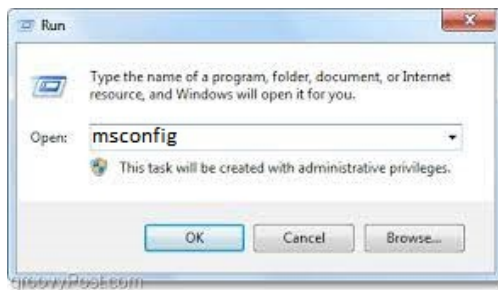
Run

Type the name of a program, folder, document, or Internet resource, and Windows will open it for you.

Open: msconfig

This task will be created with administrative privileges.

OK Cancel Browse...

groovyPost.com